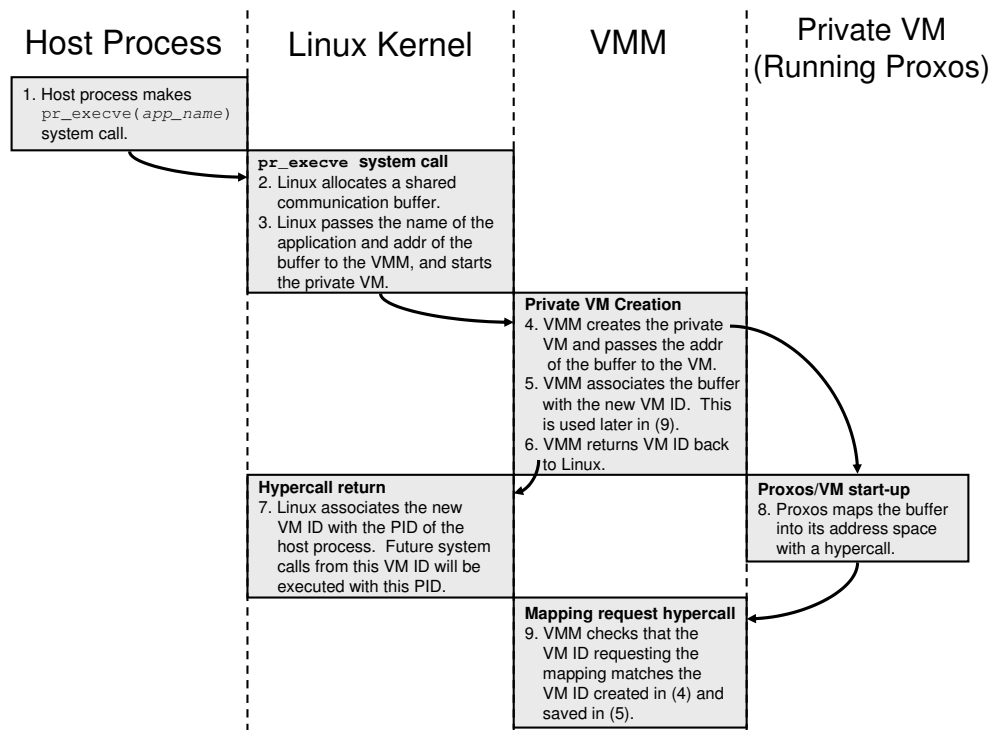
Host Process

Linux Kernel

VMM

Private VM (Running Proxos)

1. Host process makes pr_execve(app_name) system call.

pr_execve system call
2. Linux allocates a shared communication buffer.
3. Linux passes the name of the application and addr of the buffer to the VMM, and starts the private VM.

Private VM Creation
4. VMM creates the private VM and passes the addr of the buffer to the VM.
5. VMM associates the buffer with the new VM ID. This is used later in (9).
6. VMM returns VM ID back to Linux.

Hypercall return
7. Linux associates the new VM ID with the PID of the host process. Future system calls from this VM ID will be executed with this PID.

Proxos/VM start-up
8. Proxos maps the buffer into its address space with a hypercall.

Mapping request hypercall
9. VMM checks that the VM ID requesting the mapping matches the VM ID created in (4) and saved in (5).